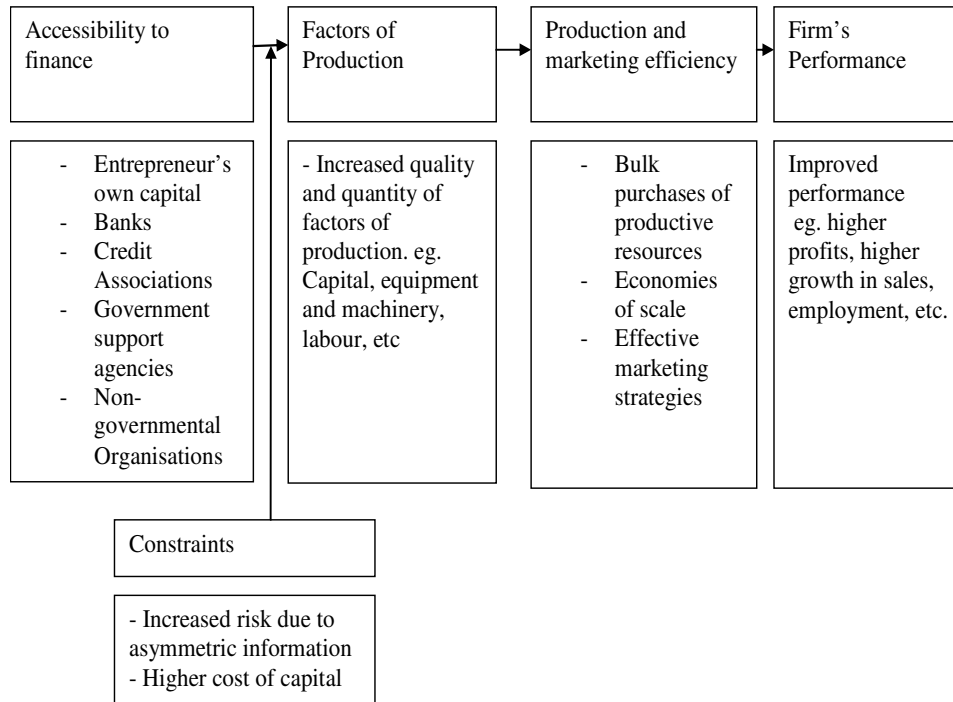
Accessibility to finance

- Entrepreneur's own capital
- Banks
- Credit Associations
- Government support agencies
- Non-governmental Organisations

Factors of Production

- Increased quality and quantity of factors of production. eg. Capital, equipment and machinery, labour, etc

Production and marketing efficiency

- Bulk purchases of productive resources
- Economies of scale
- Effective marketing strategies

Firm's Performance

Improved performance eg. higher profits, higher growth in sales, employment, etc.

Constraints

- Increased risk due to asymmetric information
- Higher cost of capital